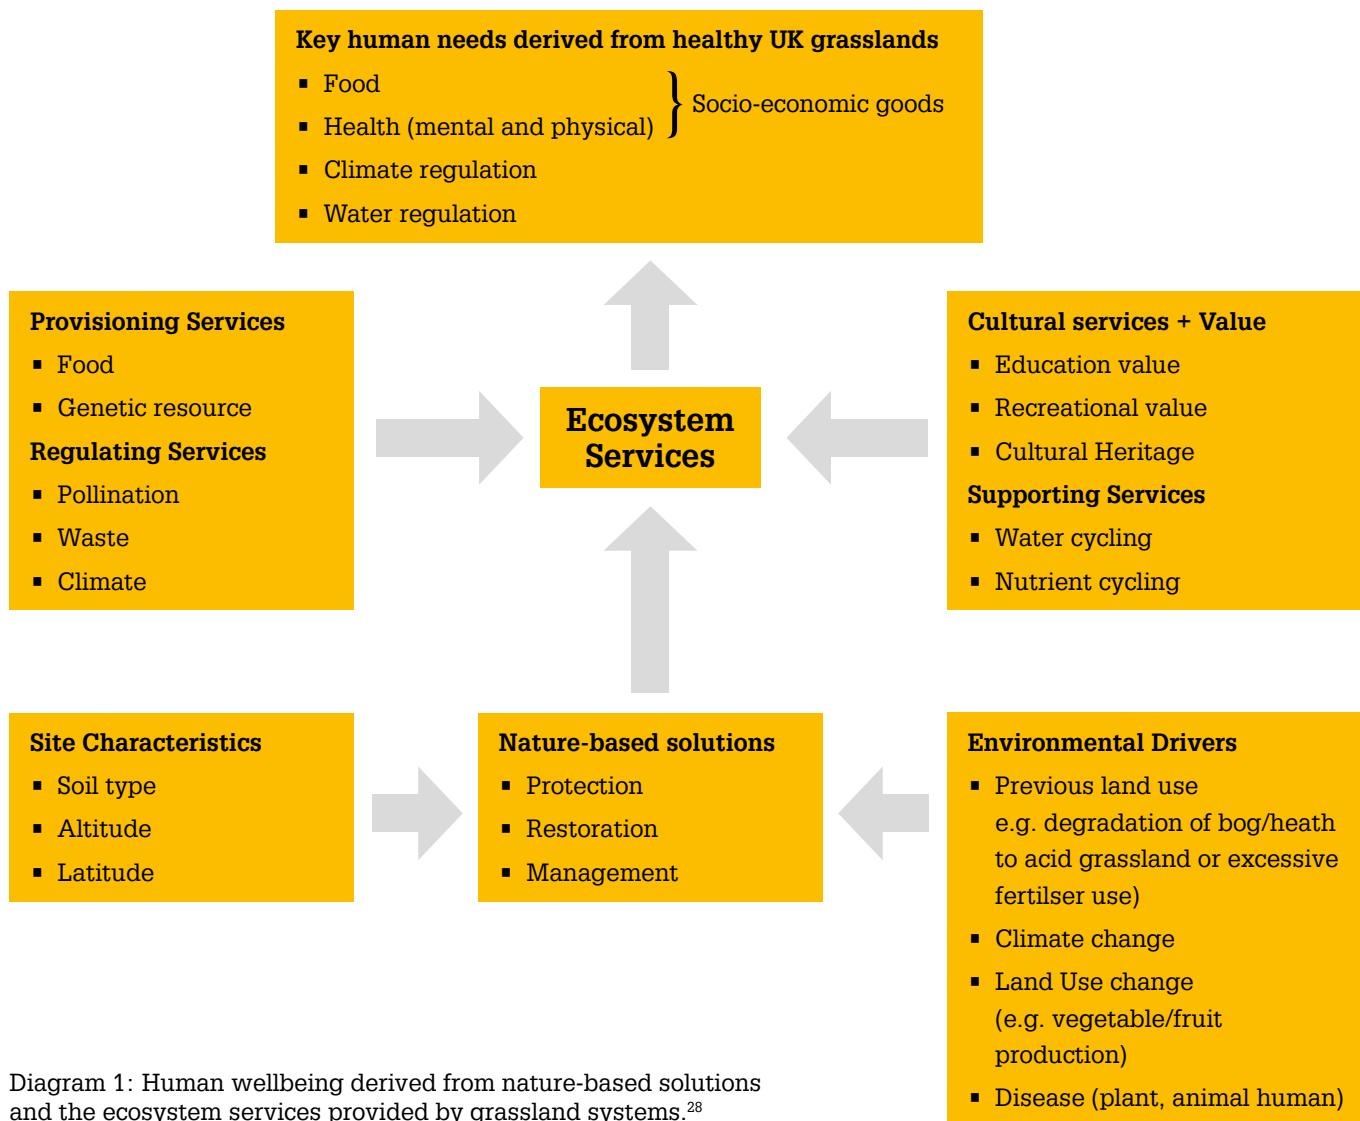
**Key human needs derived from healthy UK grasslands**

- Food
- Health (mental and physical)

} Socio-economic goods

- Climate regulation
- Water regulation

**Provisioning Services**

- Food
- Genetic resource

**Regulating Services**

- Pollination
- Waste
- Climate

**Ecosystem Services**

**Cultural services + Value**

- Education value
- Recreational value
- Cultural Heritage

**Supporting Services**

- Water cycling
- Nutrient cycling

**Site Characteristics**

- Soil type
- Altitude
- Latitude

**Nature-based solutions**

- Protection
- Restoration
- Management

**Environmental Drivers**

- Previous land use e.g. degradation of bog/heath to acid grassland or excessive fertiliser use)
- Climate change
- Land Use change (e.g. vegetable/fruit production)
- Disease (plant, animal human)

Diagram 1: Human wellbeing derived from nature-based solutions and the ecosystem services provided by grassland systems.$^{28}$